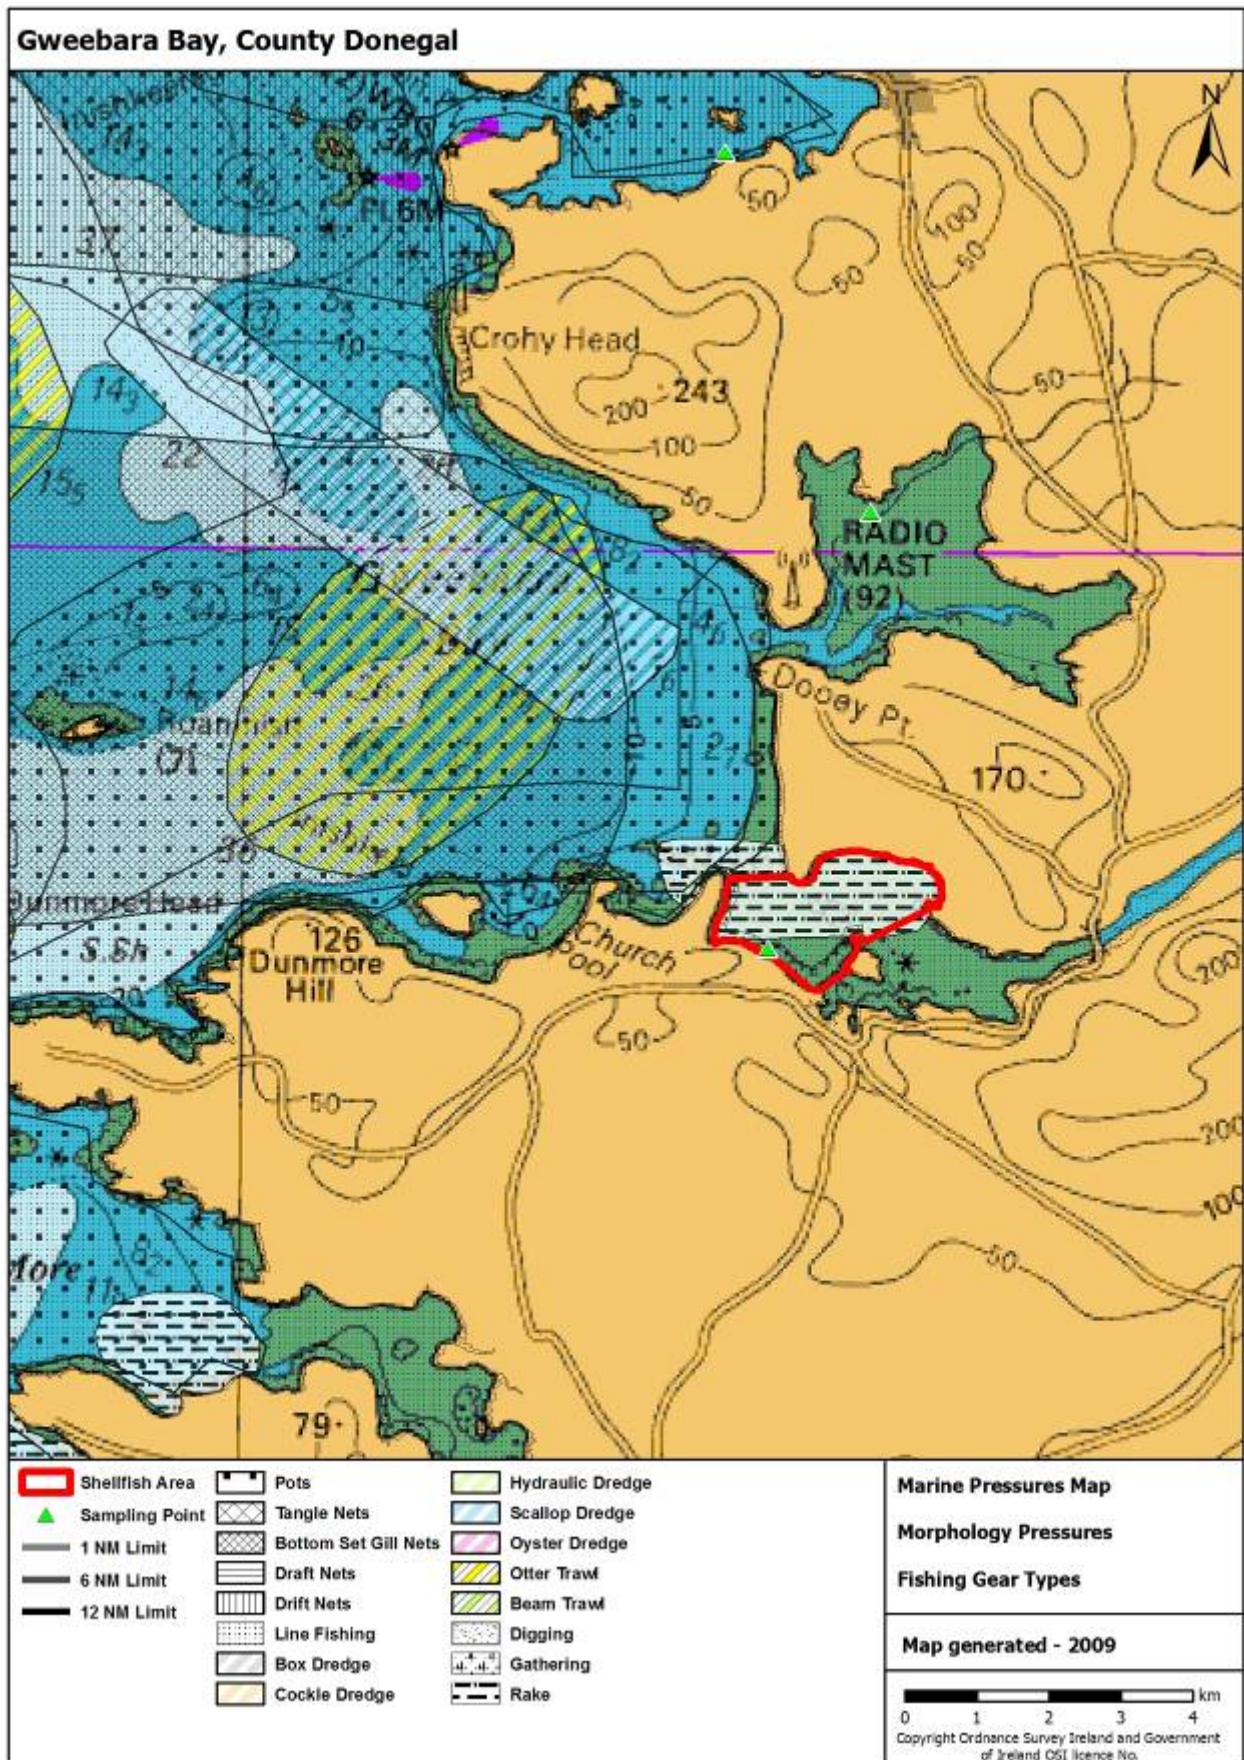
Gweebara Bay, County Donegal

N

Crohy Head

243

200

100

50

RADIO MAST (92)

Dooey Pt.

170

126 Dunmore Hill

Church Pool

50

100

200

79

14

37

22

15

8

Roaninish

Dunmore Head

5.8

more

Shellfish Area
Sampling Point
1 NM Limit
6 NM Limit
12 NM Limit

Pots
Tangle Nets
Bottom Set Gill Nets
Draft Nets
Drift Nets
Line Fishing
Box Dredge
Cockle Dredge

Hydraulic Dredge
Scallop Dredge
Oyster Dredge
Otter Trawl
Beam Trawl
Digging
Gathering
Rake

Marine Pressures Map

Morphology Pressures

Fishing Gear Types

Map generated - 2009

km
0 1 2 3 4

Copyright Ordnance Survey Ireland and Government of Ireland OSI licence No.